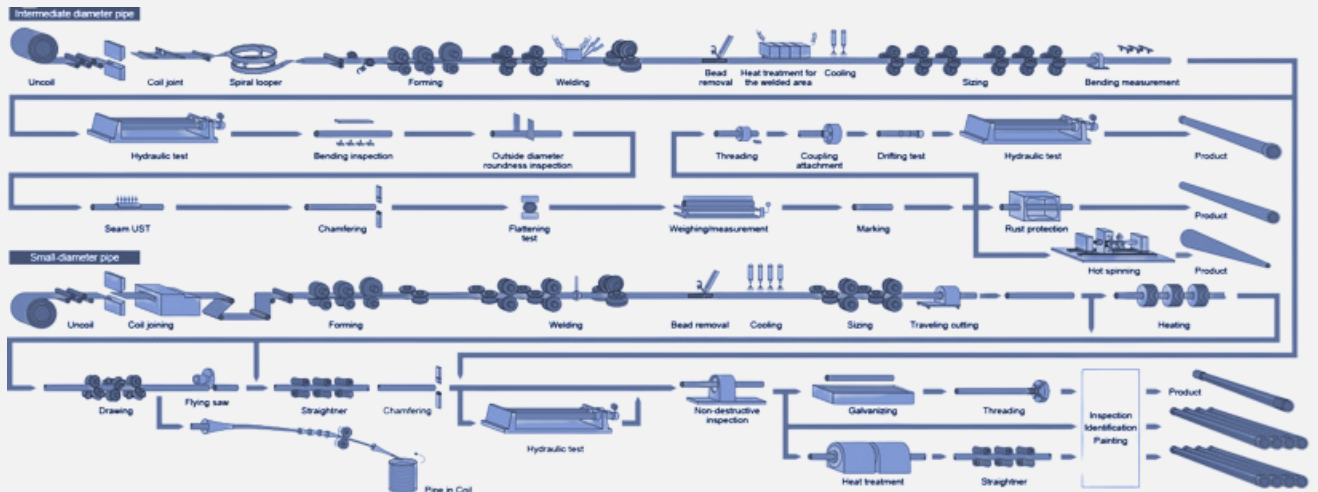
Intermediate diameter pipe

Uncoil
Coil joint
Spiral looper
Forming
Welding
Bead removal
Heat treatment for the welded area
Cooling
Sizing
Bending measurement

Hydraulic test
Bending inspection
Outside diameter roundness inspection
Threading
Coupling attachment
Drifting test
Hydraulic test
Product

Seam UST
Chamfering
Flattening test
Weighing/measurement
Marking
Rust protection
Product
Hot spinning
Product

Small-diameter pipe

Uncoil
Coil joining
Forming
Welding
Bead removal
Cooling
Sizing
Traveling cutting
Heating

Drawing
Flying saw
Straightner
Chamfering
Hydraulic test
Non-destructive inspection
Galvanizing
Threading
Inspection Identification Painting
Product
Pipe in Coil
Heat treatment
Straightner